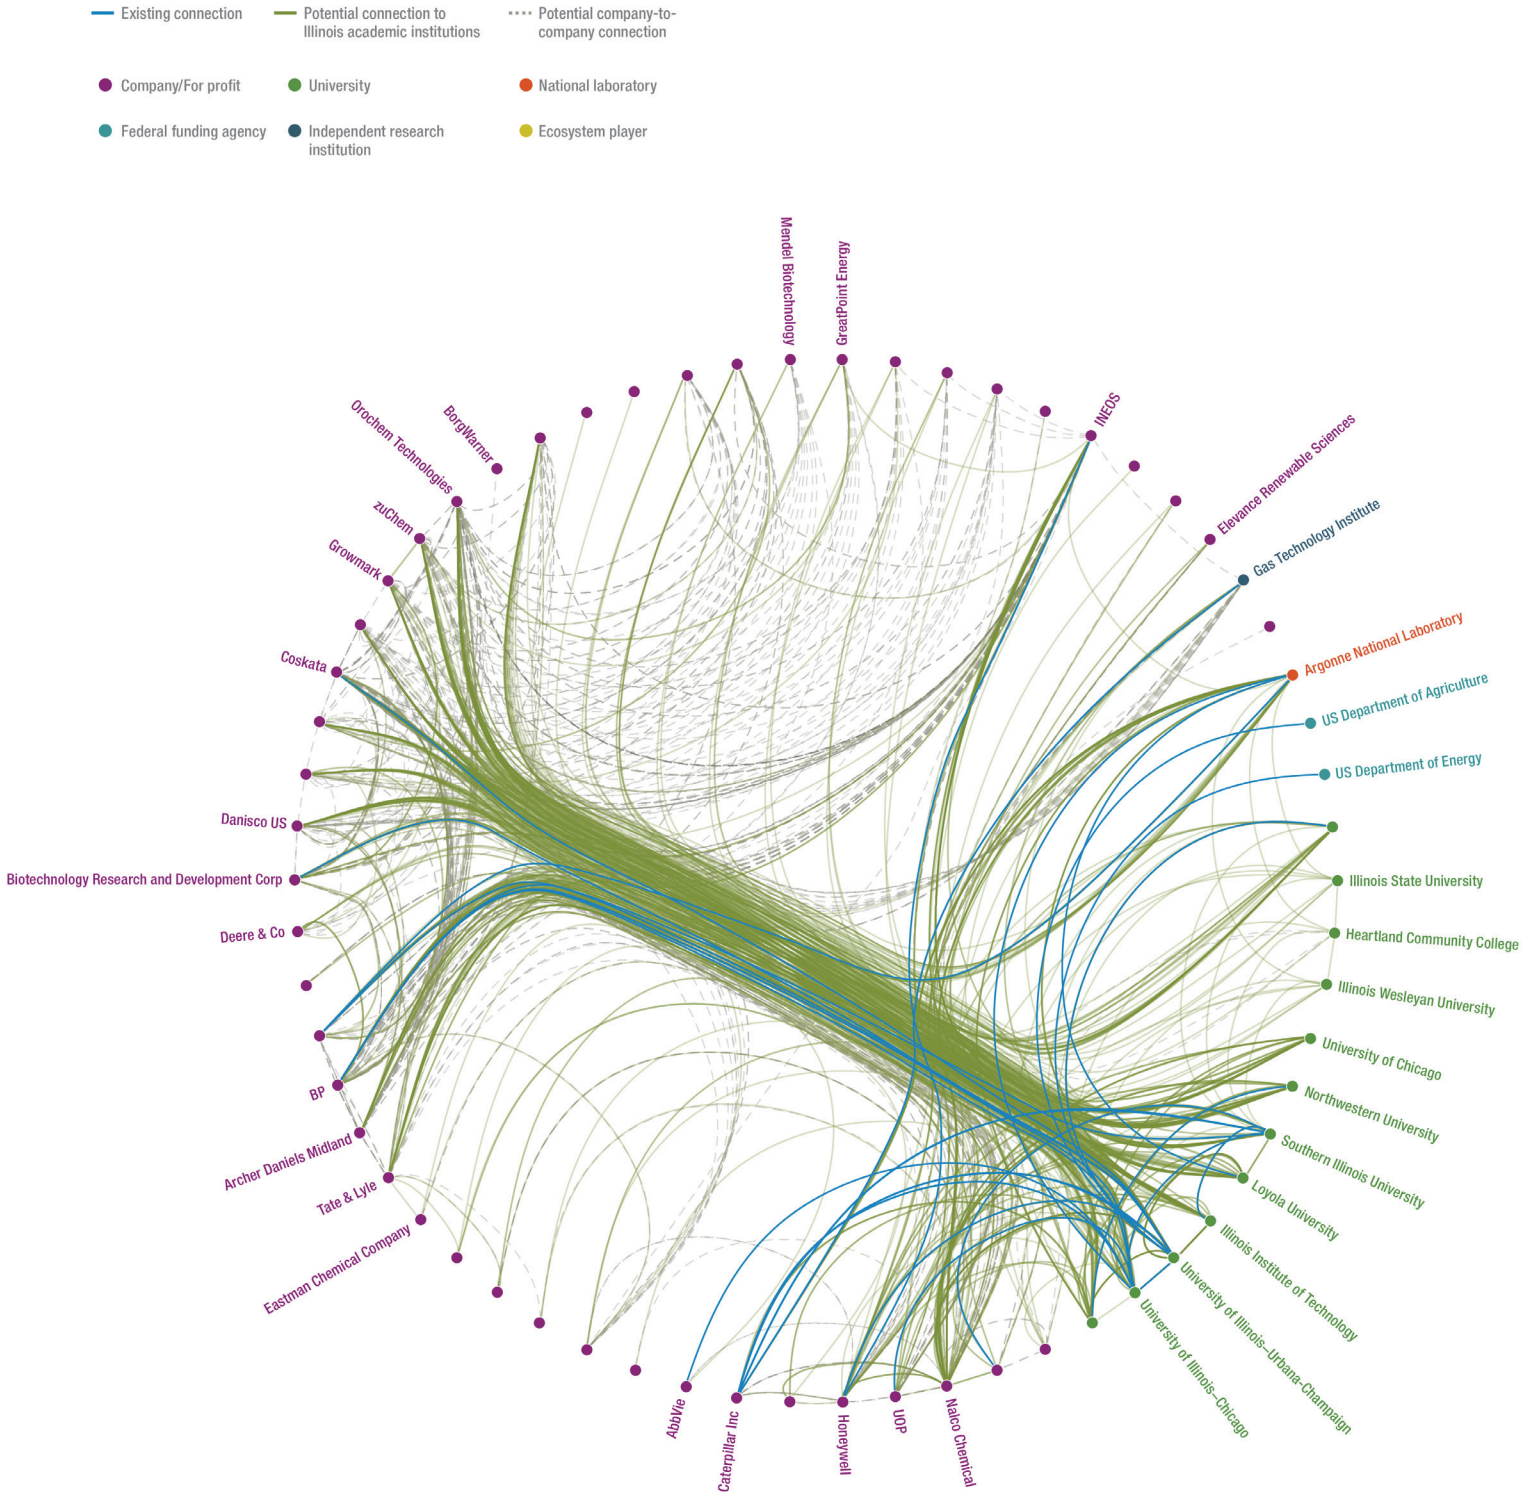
Existing connection
Potential connection to Illinois academic institutions
Potential company-to-company connection

Company/For profit
University
National laboratory
Federal funding agency
Independent research institution
Ecosystem player

Mendel Biotechnology
GreatPoint Energy
INEOS
Elevance Renewable Sciences
Gas Technology Institute
Argonne National Laboratory
US Department of Agriculture
US Department of Energy
Illinois State University
Heartland Community College
Illinois Wesleyan University
University of Chicago
Northwestern University
Southern Illinois University
Loyola University
Illinois Institute of Technology
University of Illinois–Urbana-Champaign
University of Illinois–Chicago
Nalco Chemical
UOP
Honeywell
Caterpillar Inc
AbbVie
Eastman Chemical Company
Tate & Lyle
Archer Daniels Midland
BP
Deere & Co
Biotechnology Research and Development Corp
Danisco US
Coskata
Growmark
zuChem
Orochem Technologies
BorgWarner